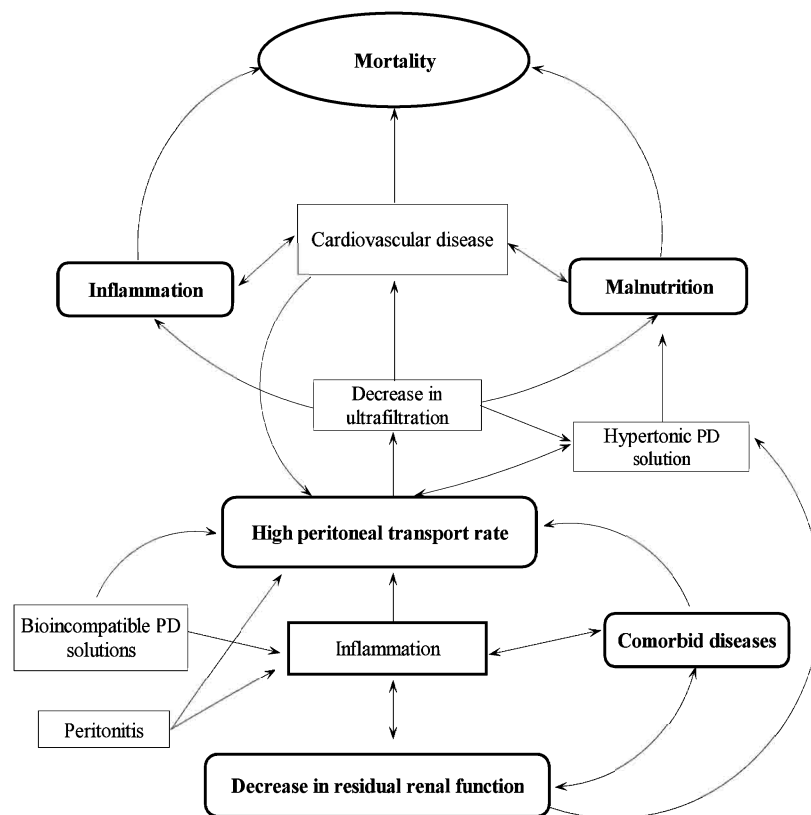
Mortality

Cardiovascular disease

Inflammation

Malnutrition

Decrease in ultrafiltration

Hypertonic PD solution

High peritoneal transport rate

Bioincompatible PD solutions

Inflammation

Comorbid diseases

Peritonitis

Decrease in residual renal function